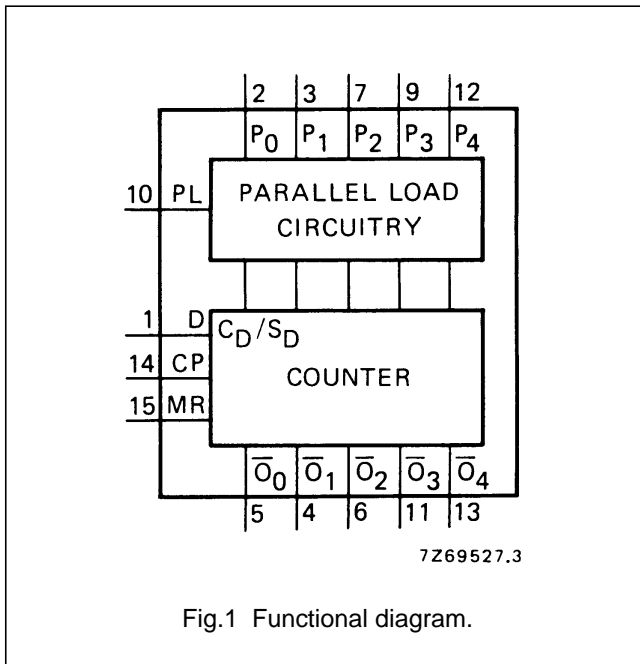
2 3 7 9 12

$P_0$ $P_1$ $P_2$ $P_3$ $P_4$

10 PL

PARALLEL LOAD CIRCUITRY

1 D

$C_D/S_D$

14 CP

COUNTER

15 MR

$\overline{O}_0$ $\overline{O}_1$ $\overline{O}_2$ $\overline{O}_3$ $\overline{O}_4$

5 4 6 11 13

7Z69527.3

Fig.1 Functional diagram.